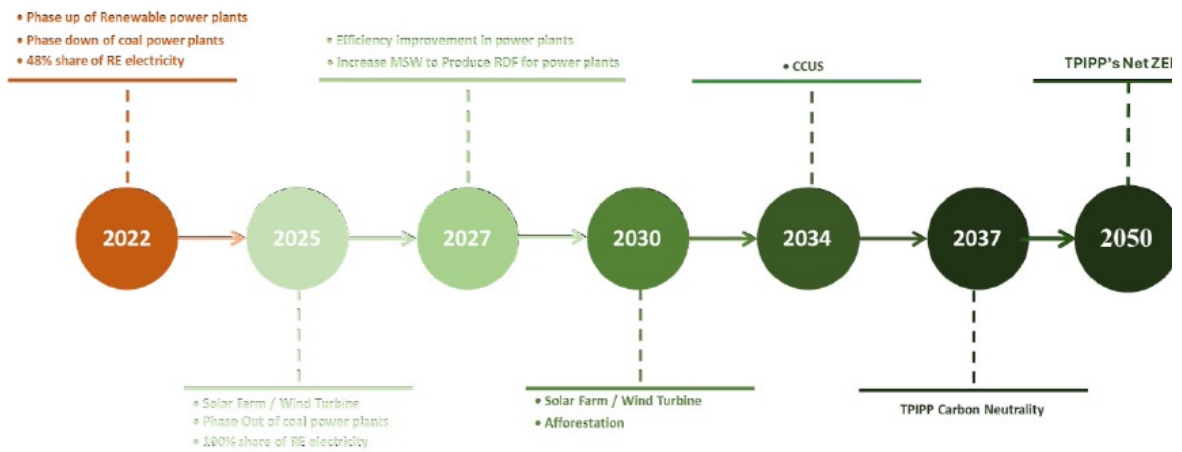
• Phase up of Renewable power plants
• Phase down of coal power plants
• 48% share of RE electricity

• Efficiency improvement in power plants
• Increase MSW to Produce RDF for power plants

• CCUS

TPIPP's Net ZE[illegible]

2022

2025

2027

2030

2034

2037

2050

• Solar Farm / Wind Turbine
• Phase Out of coal power plants
• 100% share of RE electricity

• Solar Farm / Wind Turbine
• Afforestation

TPIPP Carbon Neutrality